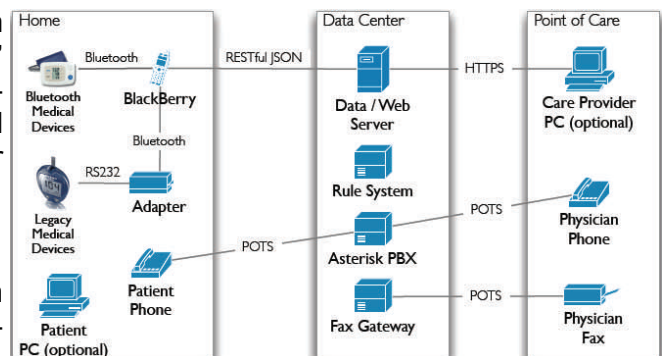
Home

Bluetooth

BlackBerry

Bluetooth Medical Devices

Bluetooth

RS232

Adapter

Legacy Medical Devices

Patient Phone

Patient PC (optional)

Data Center

RESTful JSON

Data / Web Server

Rule System

Asterisk PBX

Fax Gateway

POTS

Point of Care

HTTPS

Care Provider PC (optional)

POTS

Physician Phone

POTS

Physician Fax